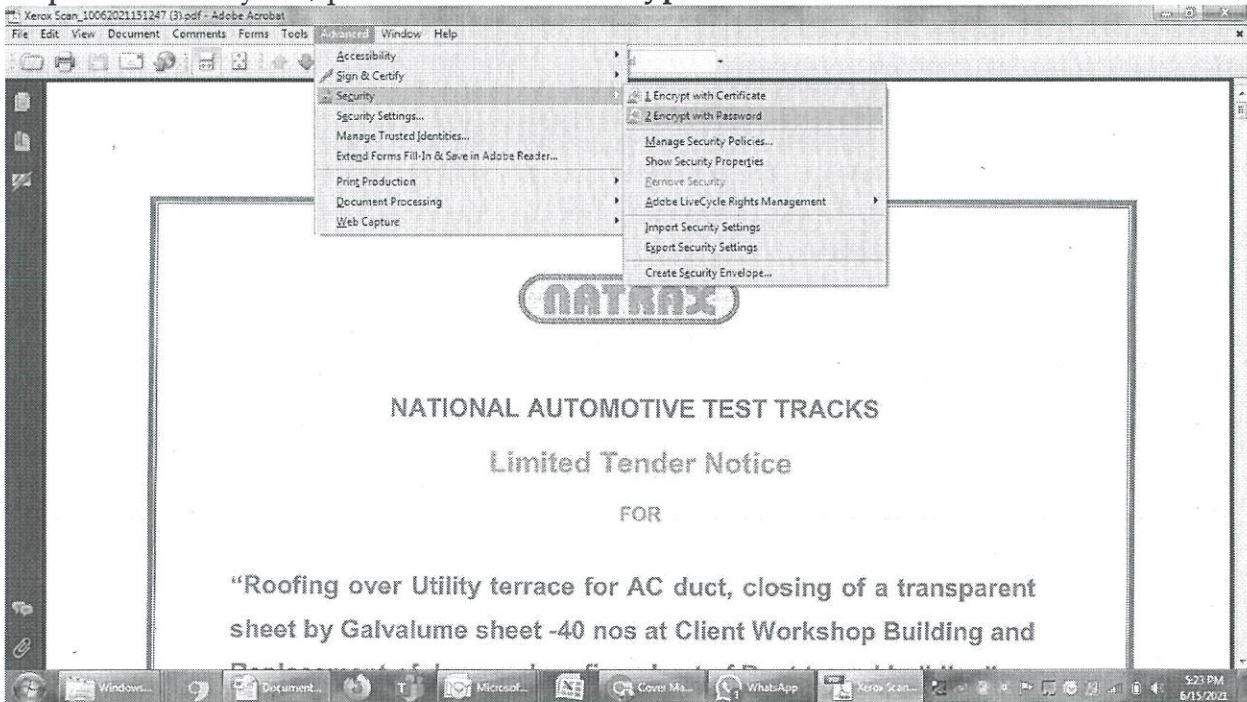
Xerox Scan_10062021151247 (3).pdf - Adobe Acrobat

File Edit View Document Comments Forms Tools Advanced Window Help

Accessibility
Sign & Certify
Security
Security Settings...
Manage Trusted Identities...
Extend Forms Fill-In & Save in Adobe Reader...
Print Production
Document Processing
Web Capture

1 Encrypt with Certificate
2 Encrypt with Password
Manage Security Policies...
Show Security Properties
Remove Security
Adobe LiveCycle Rights Management
Import Security Settings
Export Security Settings
Create Security Envelope...

NATRAX

NATIONAL AUTOMOTIVE TEST TRACKS

Limited Tender Notice

FOR

"Roofing over Utility terrace for AC duct, closing of a transparent sheet by Galvalume sheet -40 nos at Client Workshop Building and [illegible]

Windows... Document... Microsof... Cover Ma... WhatsApp Xerox Scan...

5:23 PM
6/15/2021